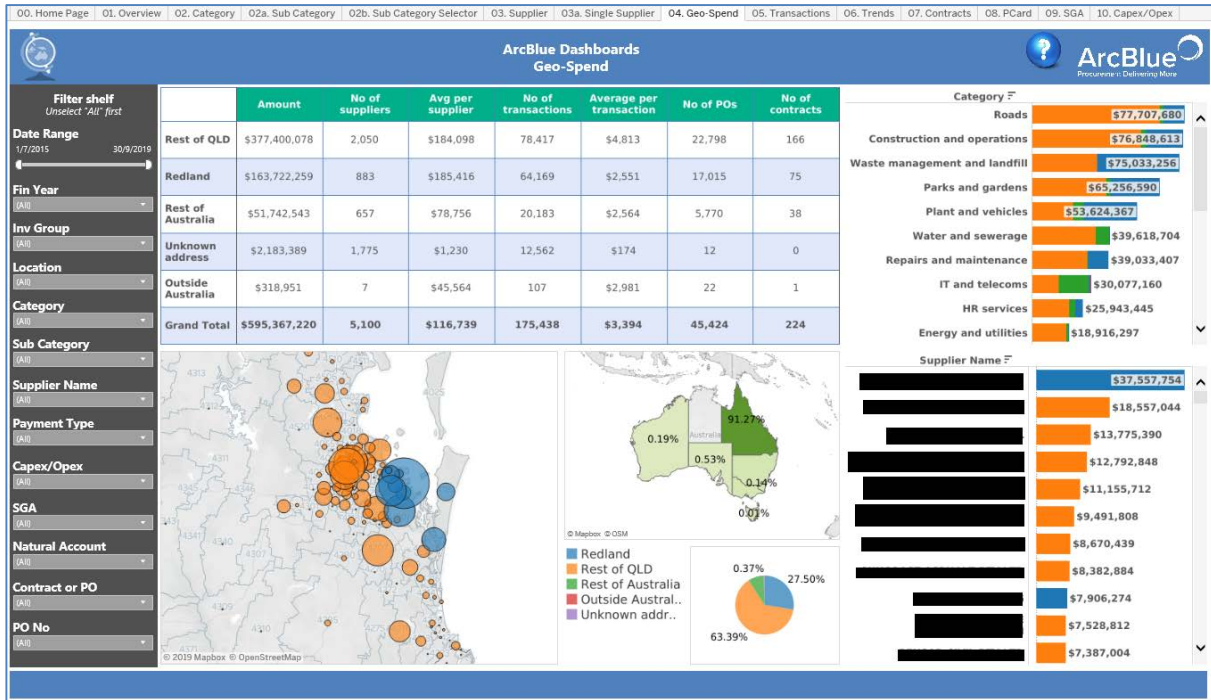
00. Home Page | 01. Overview | 02. Category | 02a. Sub Category | 02b. Sub Category Selector | 03. Supplier | 03a. Single Supplier | 04. Geo-Spend | 05. Transactions | 06. Trends | 07. Contracts | 08. PCard | 09. SGA | 10. Capex/Opex

ArcBlue Dashboards
Geo-Spend

ArcBlue
Procurement Delivering More

Filter shelf
Unselect "All" first

Date Range
1/7/2015 30/9/2019

Fin Year
(All)

Inv Group
(All)

Location
(All)

Category
(All)

Sub Category
(All)

Supplier Name
(All)

Payment Type
(All)

Capex/Opex
(All)

SGA
(All)

Natural Account
(All)

Contract or PO
(All)

PO No
(All)

| | Amount | No of suppliers | Avg per supplier | No of transactions | Average per transaction | No of POs | No of contracts |
|---|---|---|---|---|---|---|---|
| Rest of QLD | $377,400,078 | 2,050 | $184,098 | 78,417 | $4,813 | 22,798 | 166 |
| Redland | $163,722,259 | 883 | $185,416 | 64,169 | $2,551 | 17,015 | 75 |
| Rest of Australia | $51,742,543 | 657 | $78,756 | 20,183 | $2,564 | 5,770 | 38 |
| Unknown address | $2,183,389 | 1,775 | $1,230 | 12,562 | $174 | 12 | 0 |
| Outside Australia | $318,951 | 7 | $45,564 | 107 | $2,981 | 22 | 1 |
| Grand Total | $595,367,220 | 5,100 | $116,739 | 175,438 | $3,394 | 45,424 | 224 |

Category
Roads $77,707,680
Construction and operations $76,848,613
Waste management and landfill $75,033,256
Parks and gardens $65,256,590
Plant and vehicles $53,624,367
Water and sewerage $39,618,704
Repairs and maintenance $39,033,407
IT and telecoms $30,077,160
HR services $25,943,445
Energy and utilities $18,916,297

Supplier Name
$37,557,754
$18,557,044
$13,775,390
$12,792,848
$11,155,712
$9,491,808
$8,670,439
$8,382,884
$7,906,274
$7,528,812
$7,387,004

© 2019 Mapbox © OpenStreetMap

0.19%
Australia
91.27%
0.53%
0.14%
0.01%
© Mapbox © OSM

Redland
Rest of QLD
Rest of Australia
Outside Austral..
Unknown addr..

0.37%
27.50%
63.39%